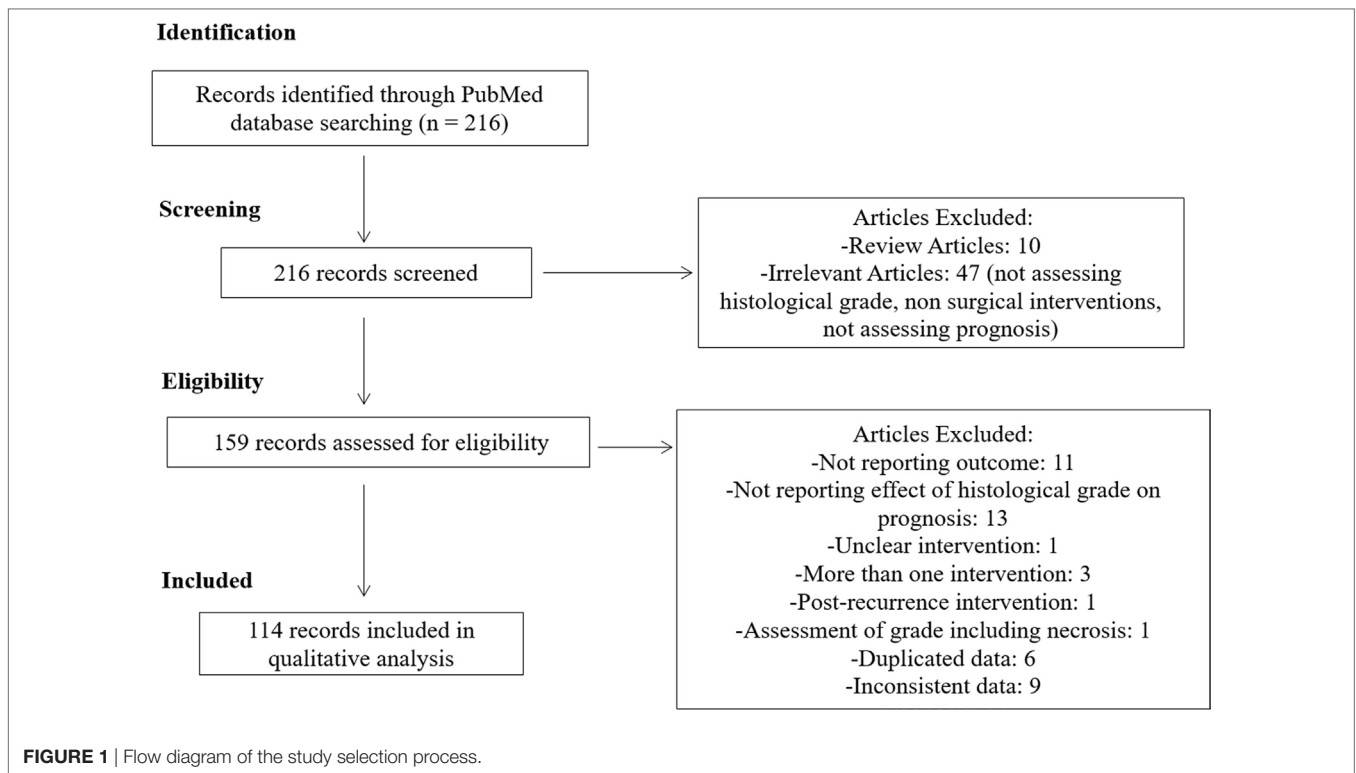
Identification

Records identified through PubMed database searching (n = 216)

Screening

216 records screened

Articles Excluded:
-Review Articles: 10
-Irrelevant Articles: 47 (not assessing histological grade, non surgical interventions, not assessing prognosis)

Eligibility

159 records assessed for eligibility

Articles Excluded:
-Not reporting outcome: 11
-Not reporting effect of histological grade on prognosis: 13
-Unclear intervention: 1
-More than one intervention: 3
-Post-recurrence intervention: 1
-Assessment of grade including necrosis: 1
-Duplicated data: 6
-Inconsistent data: 9

Included

114 records included in qualitative analysis

FIGURE 1 | Flow diagram of the study selection process.